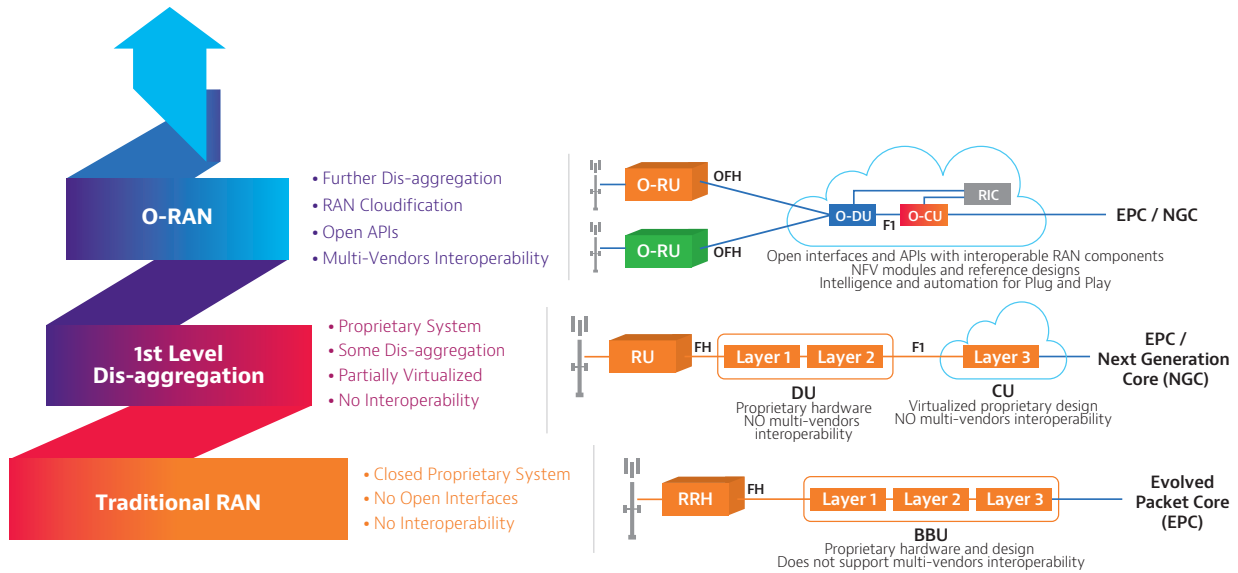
O-RAN

• Further Dis-aggregation
• RAN Cloudification
• Open APIs
• Multi-Vendors Interoperability

O-RU
OFH
O-RU
OFH
RIC
O-DU
O-CU
F1
EPC / NGC

Open interfaces and APIs with interoperable RAN components
NFV modules and reference designs
Intelligence and automation for Plug and Play

1st Level Dis-aggregation

• Proprietary System
• Some Dis-aggregation
• Partially Virtualized
• No Interoperability

RU
FH
Layer 1
Layer 2
F1
Layer 3
EPC / Next Generation Core (NGC)

DU
Proprietary hardware
NO multi-vendors interoperability

CU
Virtualized proprietary design
NO multi-vendors interoperability

Traditional RAN

• Closed Proprietary System
• No Open Interfaces
• No Interoperability

RRH
FH
Layer 1
Layer 2
Layer 3
Evolved Packet Core (EPC)

BBU
Proprietary hardware and design
Does not support multi-vendors interoperability